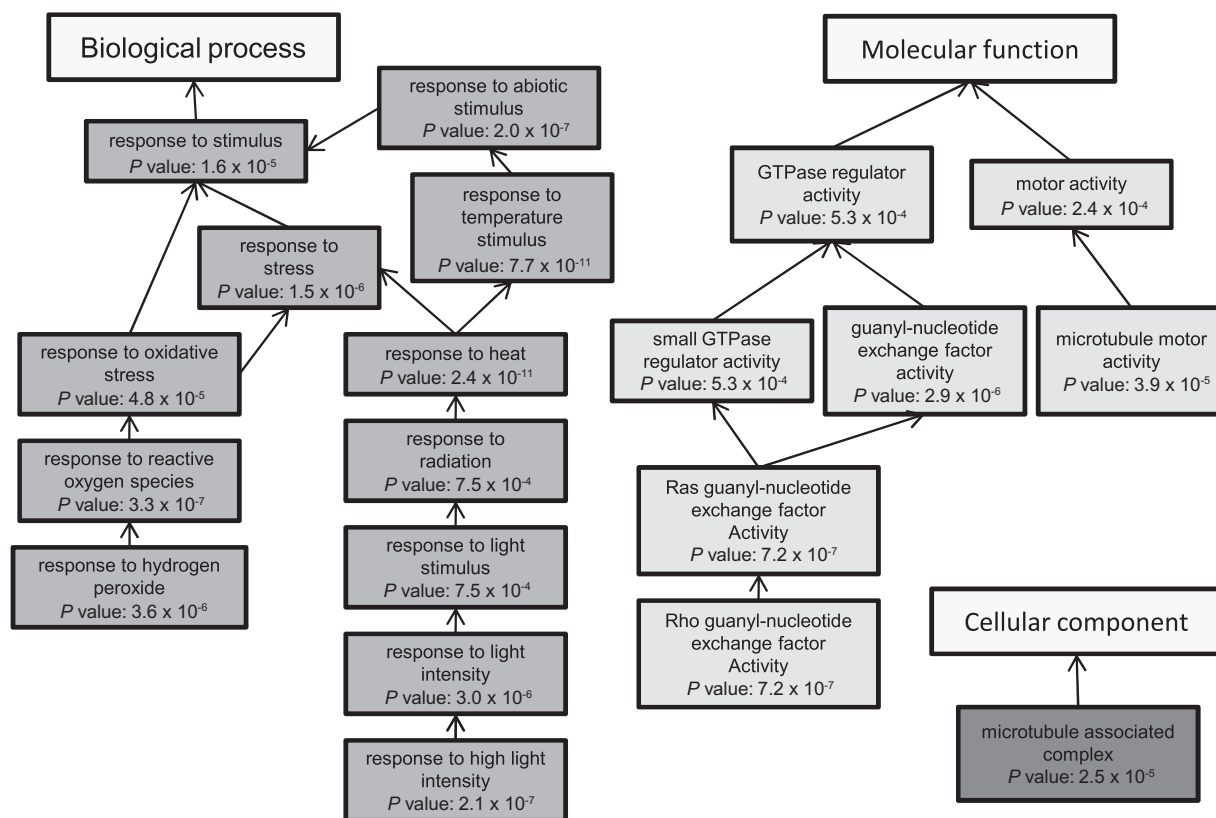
Biological process

response to abiotic stimulus
$P$ value: $2.0 \times 10^{-7}$

response to stimulus
$P$ value: $1.6 \times 10^{-5}$

response to temperature stimulus
$P$ value: $7.7 \times 10^{-11}$

response to stress
$P$ value: $1.5 \times 10^{-6}$

response to oxidative stress
$P$ value: $4.8 \times 10^{-5}$

response to heat
$P$ value: $2.4 \times 10^{-11}$

response to reactive oxygen species
$P$ value: $3.3 \times 10^{-7}$

response to radiation
$P$ value: $7.5 \times 10^{-4}$

response to hydrogen peroxide
$P$ value: $3.6 \times 10^{-6}$

response to light stimulus
$P$ value: $7.5 \times 10^{-4}$

response to light intensity
$P$ value: $3.0 \times 10^{-6}$

response to high light intensity
$P$ value: $2.1 \times 10^{-7}$

Molecular function

GTPase regulator activity
$P$ value: $5.3 \times 10^{-4}$

motor activity
$P$ value: $2.4 \times 10^{-4}$

small GTPase regulator activity
$P$ value: $5.3 \times 10^{-4}$

guanyl-nucleotide exchange factor activity
$P$ value: $2.9 \times 10^{-6}$

microtubule motor activity
$P$ value: $3.9 \times 10^{-5}$

Ras guanyl-nucleotide exchange factor Activity
$P$ value: $7.2 \times 10^{-7}$

Rho guanyl-nucleotide exchange factor Activity
$P$ value: $7.2 \times 10^{-7}$

Cellular component

microtubule associated complex
$P$ value: $2.5 \times 10^{-5}$